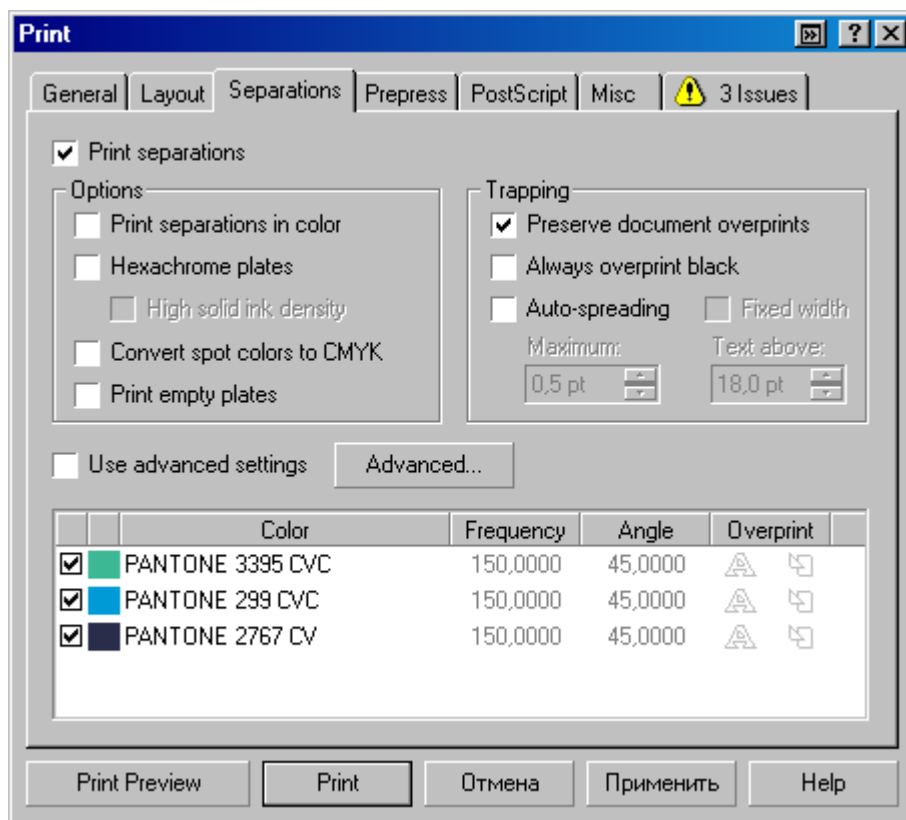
Print

? X

General | Layout | Separations | Prepress | PostScript | Misc | 3 Issues

Print separations

Options
Print separations in color
Hexachrome plates
High solid ink density
Convert spot colors to CMYK
Print empty plates

Trapping
Preserve document overprints
Always overprint black
Auto-spreading
Fixed width
Maximum:
0,5 pt
Text above:
18,0 pt

Use advanced settings
Advanced...

| | | Color | Frequency | Angle | Overprint |
|---|---|---|---|---|---|
| ☑ | | PANTONE 3395 CVC | 150,0000 | 45,0000 | |
| ☑ | | PANTONE 299 CVC | 150,0000 | 45,0000 | |
| ☑ | | PANTONE 2767 CV | 150,0000 | 45,0000 | |

Print Preview
Print
Отмена
Применить
Help